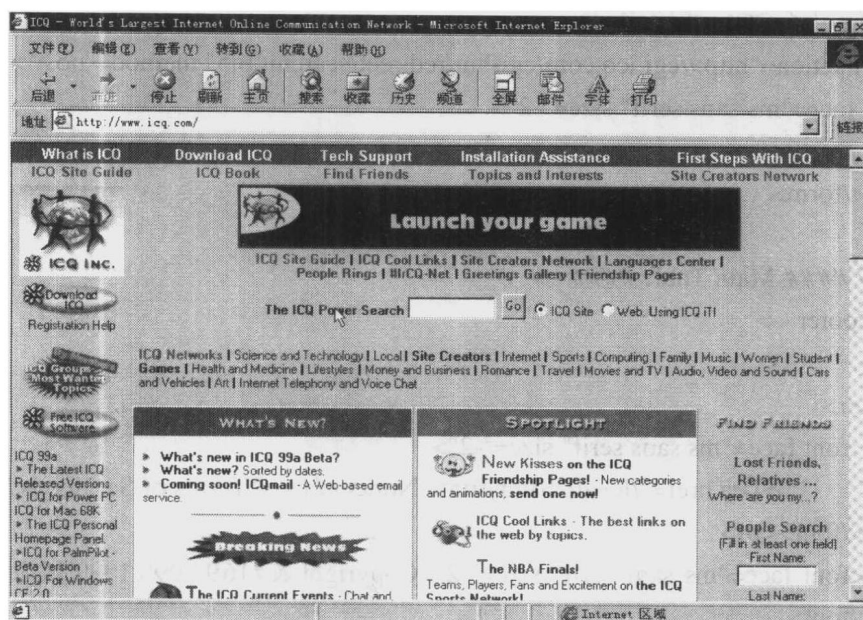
ICQ - World's Largest Internet Online Communication Network - Microsoft Internet Explorer

文件(F) 编辑(E) 查看(V) 转到(G) 收藏(A) 帮助(H)

后退 前进 停止 刷新 主页 搜索 收藏 历史 频道 全屏 邮件 字体 打印

地址 http://www.icq.com/ 链接

What is ICQ | Download ICQ | Tech Support | Installation Assistance | First Steps With ICQ
ICQ Site Guide | ICQ Book | Find Friends | Topics and Interests | Site Creators Network

ICQ INC.

Download ICQ

Registration Help

Launch your game

ICQ Site Guide | ICQ Cool Links | Site Creators Network | Languages Center | People Rings | IRCQ-Net | Greetings Gallery | Friendship Pages

The ICQ Power Search Go ICQ Site Web, Using ICQ iT!

ICQ Groups Most Wanted Topics

ICQ Networks | Science and Technology | Local | Site Creators | Internet | Sports | Computing | Family | Music | Women | Student | Games | Health and Medicine | Lifestyles | Money and Business | Romance | Travel | Movies and TV | Audio, Video and Sound | Cars and Vehicles | Art | Internet Telephony and Voice Chat

Free ICQ Software

ICQ 99a
» The Latest ICQ Released Versions
» ICQ for Power PC ICQ for Mac 68K
» The ICQ Personal Homepage Panel
» ICQ for PalmPilot - Beta Version
» ICQ For Windows CE 2.0

WHAT'S NEW?

» What's new in ICQ 99a Beta?
» What's new? Sorted by dates.
» Coming soon! ICQmail - A Web-based email service.

Breaking News

The ICQ Current Events - Chat and

SPOTLIGHT

New Kisses on the ICQ Friendship Pages! - New categories and animations, send one now!

ICQ Cool Links - The best links on the web by topics.

The NBA Finals!
Teams, Players, Fans and Excitement on the ICQ Sports Network!

FIND FRIENDS

Lost Friends, Relatives ...
Where are you my...?

People Search
(Fill in at least one field)
First Name:

Last Name:

Internet 区域